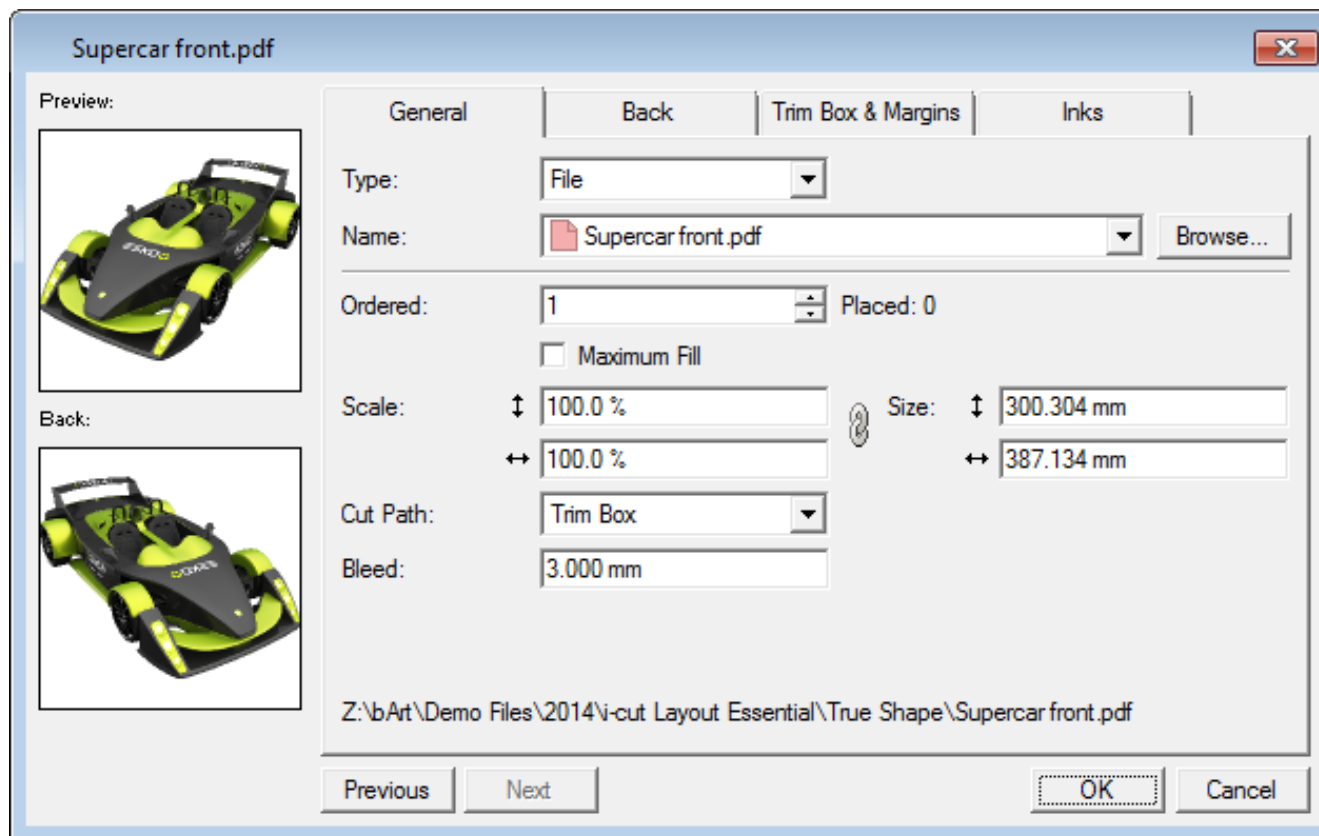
Supercar front.pdf

Preview:

Back:

General | Back | Trim Box & Margins | Inks

Type: File

Name: Supercar front.pdf Browse...

Ordered: 1 Placed: 0

Maximum Fill

Scale: 100.0 % Size: 300.304 mm

100.0 % 387.134 mm

Cut Path: Trim Box

Bleed: 3.000 mm

Z:\bArt\Demo Files\2014\i-cut Layout Essential\True Shape\Supercar front.pdf

Previous Next OK Cancel